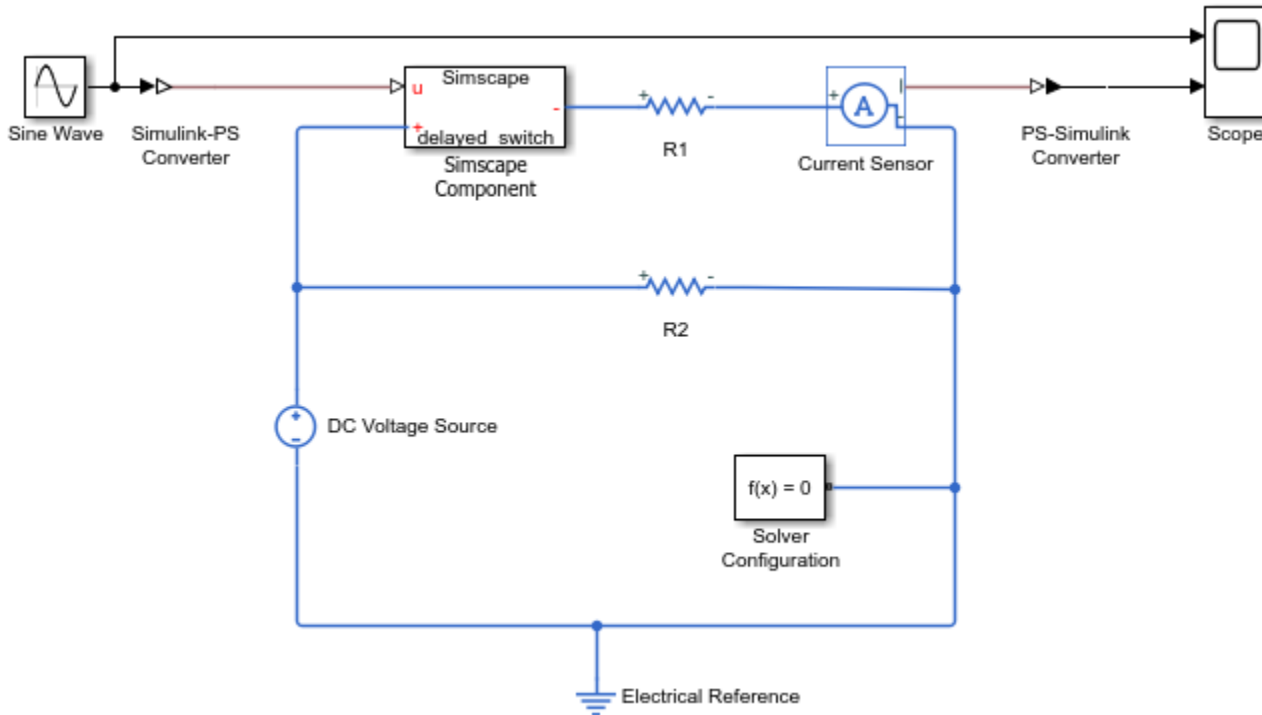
Sine Wave

Simulink-PS Converter

u

Simscape

+

-

delayed_switch

Simscape Component

+ -

R1

+

A

I

Current Sensor

PS-Simulink Converter

Scope

+ -

R2

+

-

DC Voltage Source

f(x) = 0

Solver Configuration

Electrical Reference